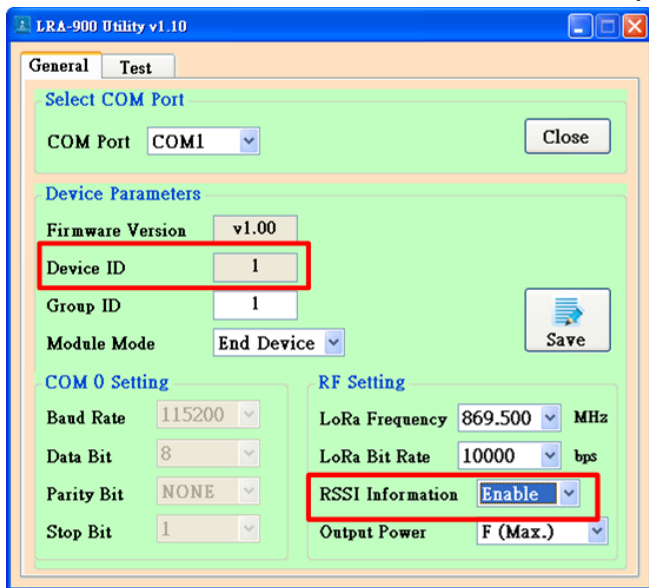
LRA-900 Utility v1.10

General
Test

Select COM Port
COM Port COM1
Close

Device Parameters
Firmware Version v1.00
Device ID 1
Group ID 1
Module Mode End Device
Save

COM 0 Setting
Baud Rate 115200
Data Bit 8
Parity Bit NONE
Stop Bit 1

RF Setting
LoRa Frequency 869.500 MHz
LoRa Bit Rate 10000 bps
RSSI Information Enable
Output Power F (Max.)